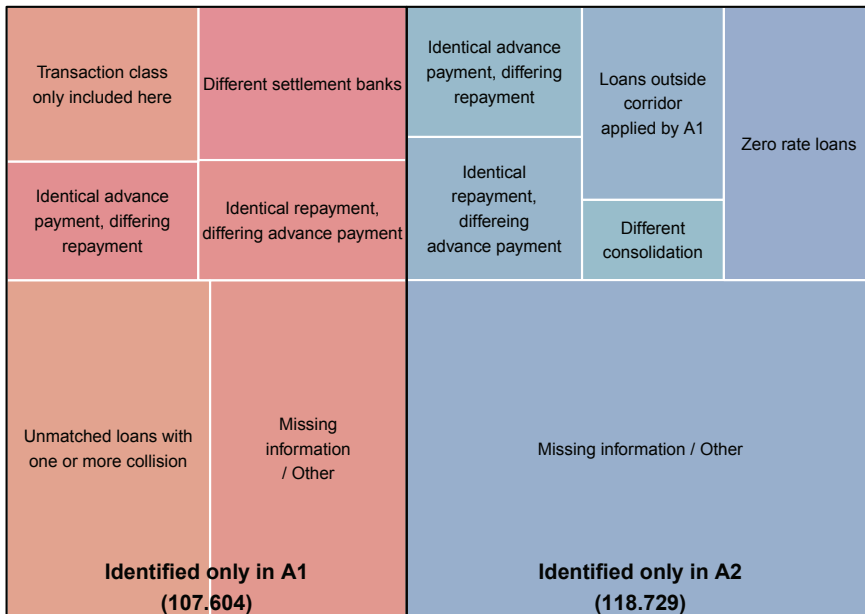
Transaction class only included here

Different settlement banks

Identical advance payment, differing repayment

Identical repayment, differing advance payment

Unmatched loans with one or more collision

Missing information / Other

Identified only in A1 (107.604)

Identical advance payment, differing repayment

Identical repayment, differeing advance payment

Loans outside corridor applied by A1

Different consolidation

Zero rate loans

Missing information / Other

Identified only in A2 (118.729)